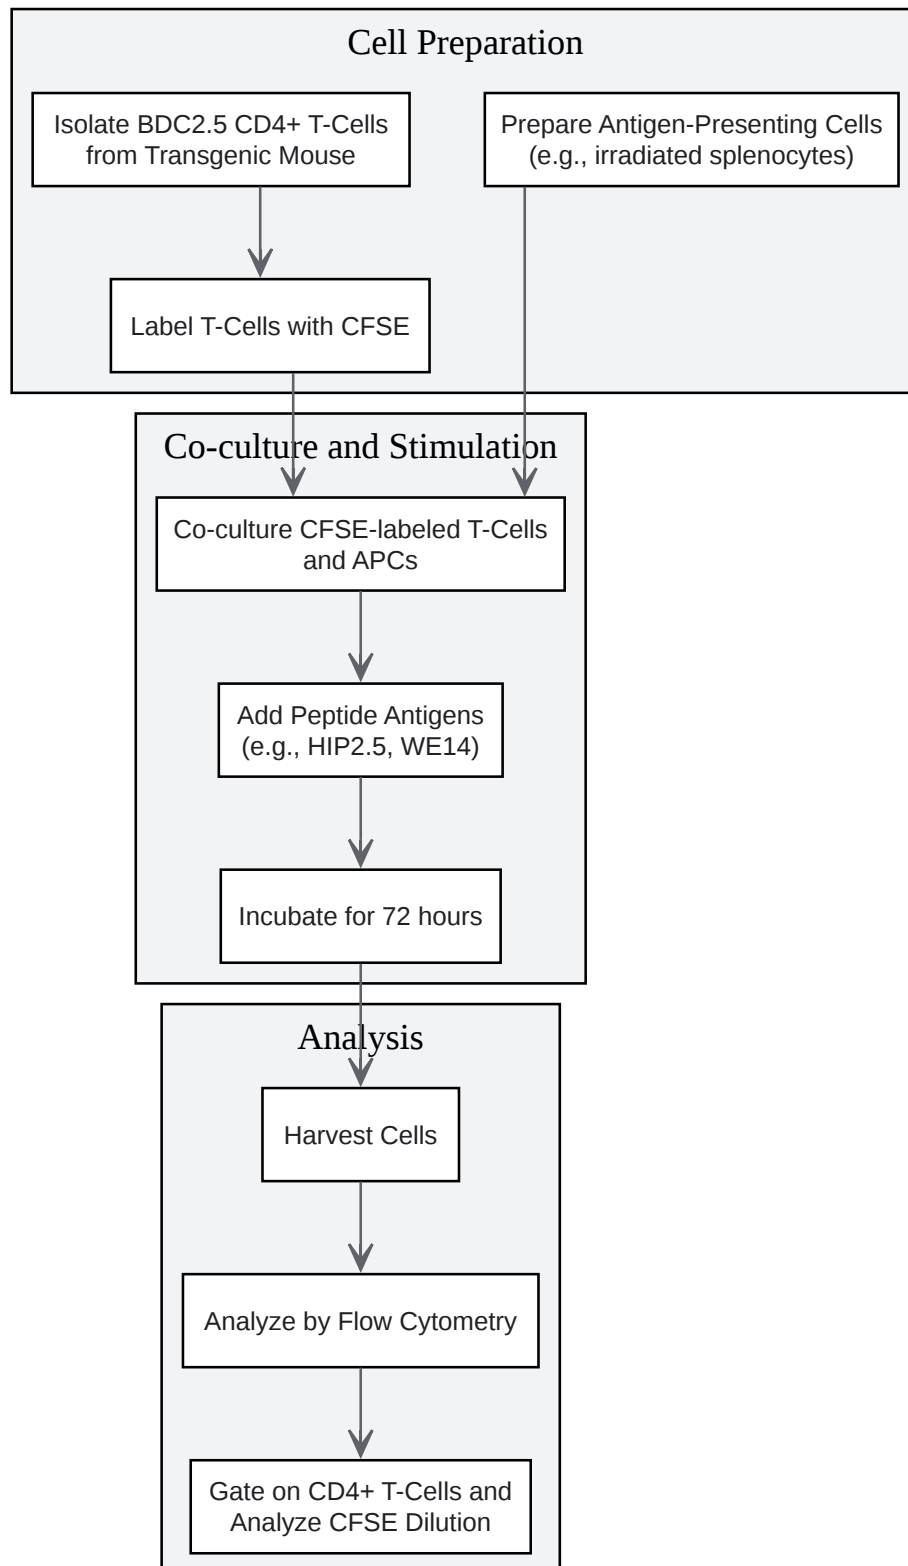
Cell Preparation

Isolate BDC2.5 CD4+ T-Cells from Transgenic Mouse

Prepare Antigen-Presenting Cells (e.g., irradiated splenocytes)

Label T-Cells with CFSE

Co-culture and Stimulation

Co-culture CFSE-labeled T-Cells and APCs

Add Peptide Antigens (e.g., HIP2.5, WE14)

Incubate for 72 hours

Analysis

Harvest Cells

Analyze by Flow Cytometry

Gate on CD4+ T-Cells and Analyze CFSE Dilution